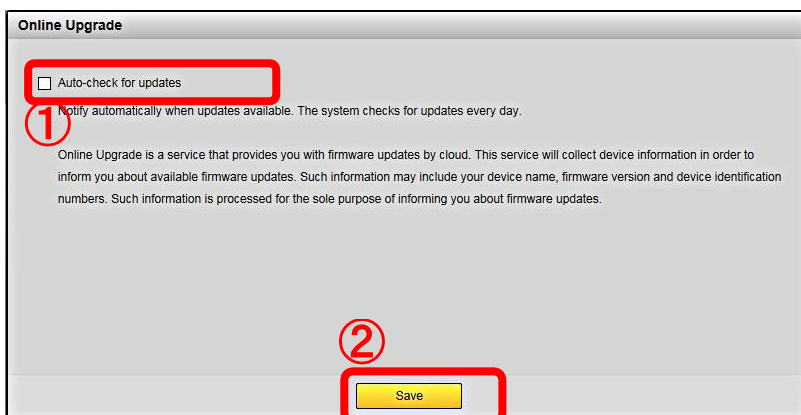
Online Upgrade

Auto-check for updates

①

Notify automatically when updates available. The system checks for updates every day.

Online Upgrade is a service that provides you with firmware updates by cloud. This service will collect device information in order to inform you about available firmware updates. Such information may include your device name, firmware version and device identification numbers. Such information is processed for the sole purpose of informing you about firmware updates.

②

Save